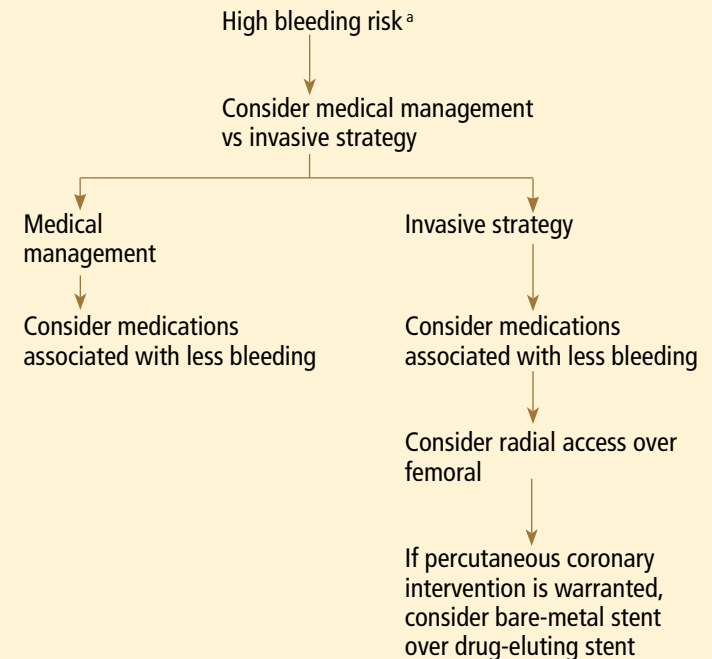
High bleeding risk $^{a}$

Consider medical management vs invasive strategy

Medical management

Consider medications associated with less bleeding

Invasive strategy

Consider medications associated with less bleeding

Consider radial access over femoral

If percutaneous coronary intervention is warranted, consider bare-metal stent over drug-eluting stent